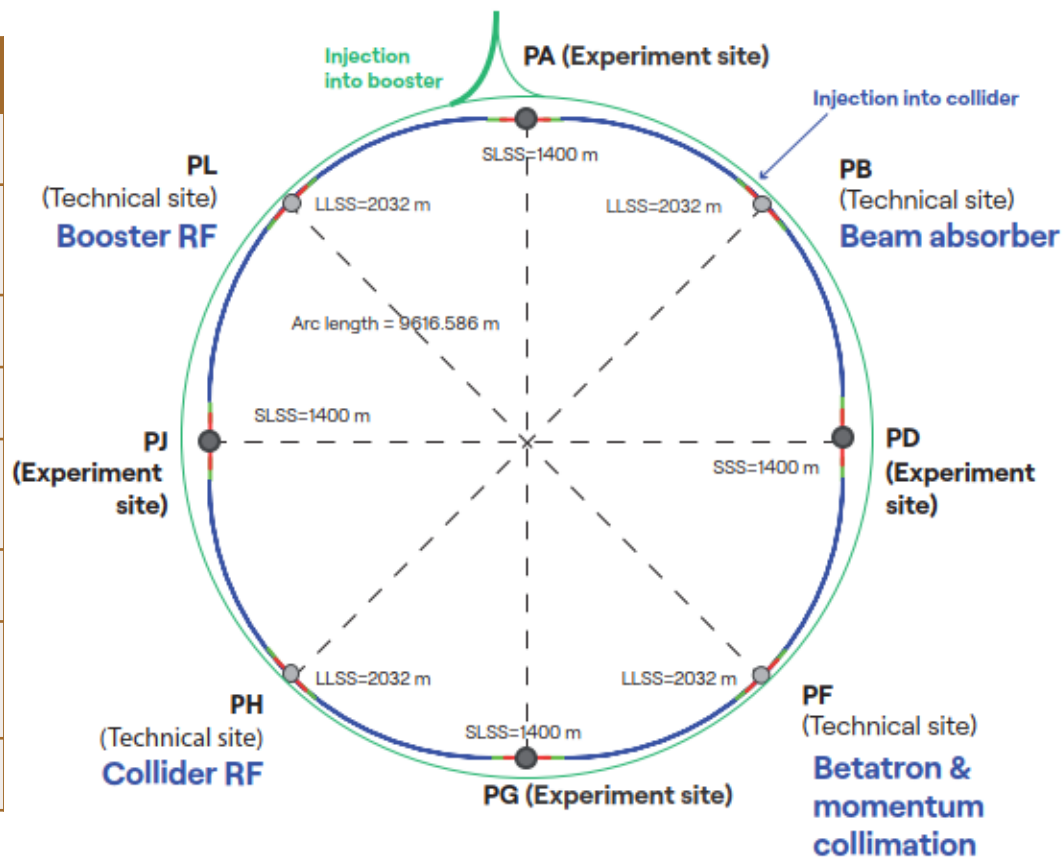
Injection into booster

PA (Experiment site)

Injection into collider

SLSS=1400 m

PL
(Technical site)
Booster RF

LLSS=2032 m

LLSS=2032 m

PB
(Technical site)
Beam absorber

Arc length = 9616.586 m

SLSS=1400 m

PJ
(Experiment site)

PD
(Experiment site)

SSS=1400 m

LLSS=2032 m

LLSS=2032 m

PH
(Technical site)
Collider RF

SLSS=1400 m

PG (Experiment site)

PF
(Technical site)
Betatron & momentum collimation